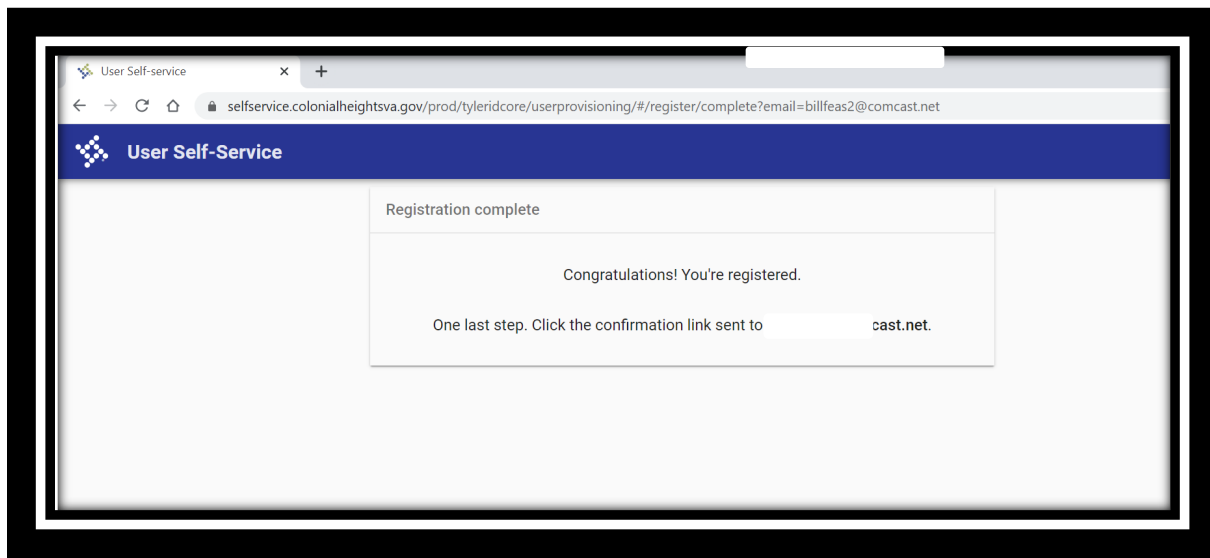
User Self-service
×
+

selfservice.colonialheightsva.gov/prod/tyleridcore/userprovisioning/#/register/complete?email=billfeas2@comcast.net

User Self-Service

Registration complete

Congratulations! You're registered.

One last step. Click the confirmation link sent to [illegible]cast.net.